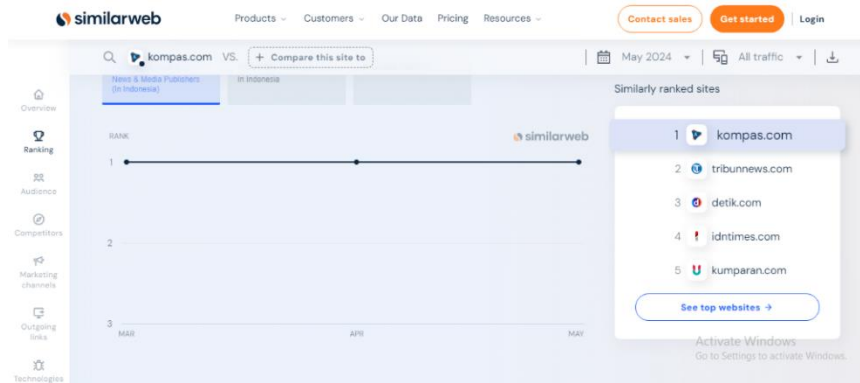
similarweb

Products Customers Our Data Pricing Resources

Contact sales Get started Login

kompas.com VS. + Compare this site to

May 2024 All traffic

News & Media Publishers (In Indonesia)

In Indonesia

Overview

Ranking

Audience

Competitors

Marketing channels

Outgoing links

Technologies

RANK

similarweb

1

2

3

MAR APR MAY

Similarly ranked sites

| | |
|---|---|
| 1 | kompas.com |
| 2 | tribunnews.com |
| 3 | detik.com |
| 4 | idntimes.com |
| 5 | kumparan.com |

See top websites →

Activate Windows
Go to Settings to activate Windows.